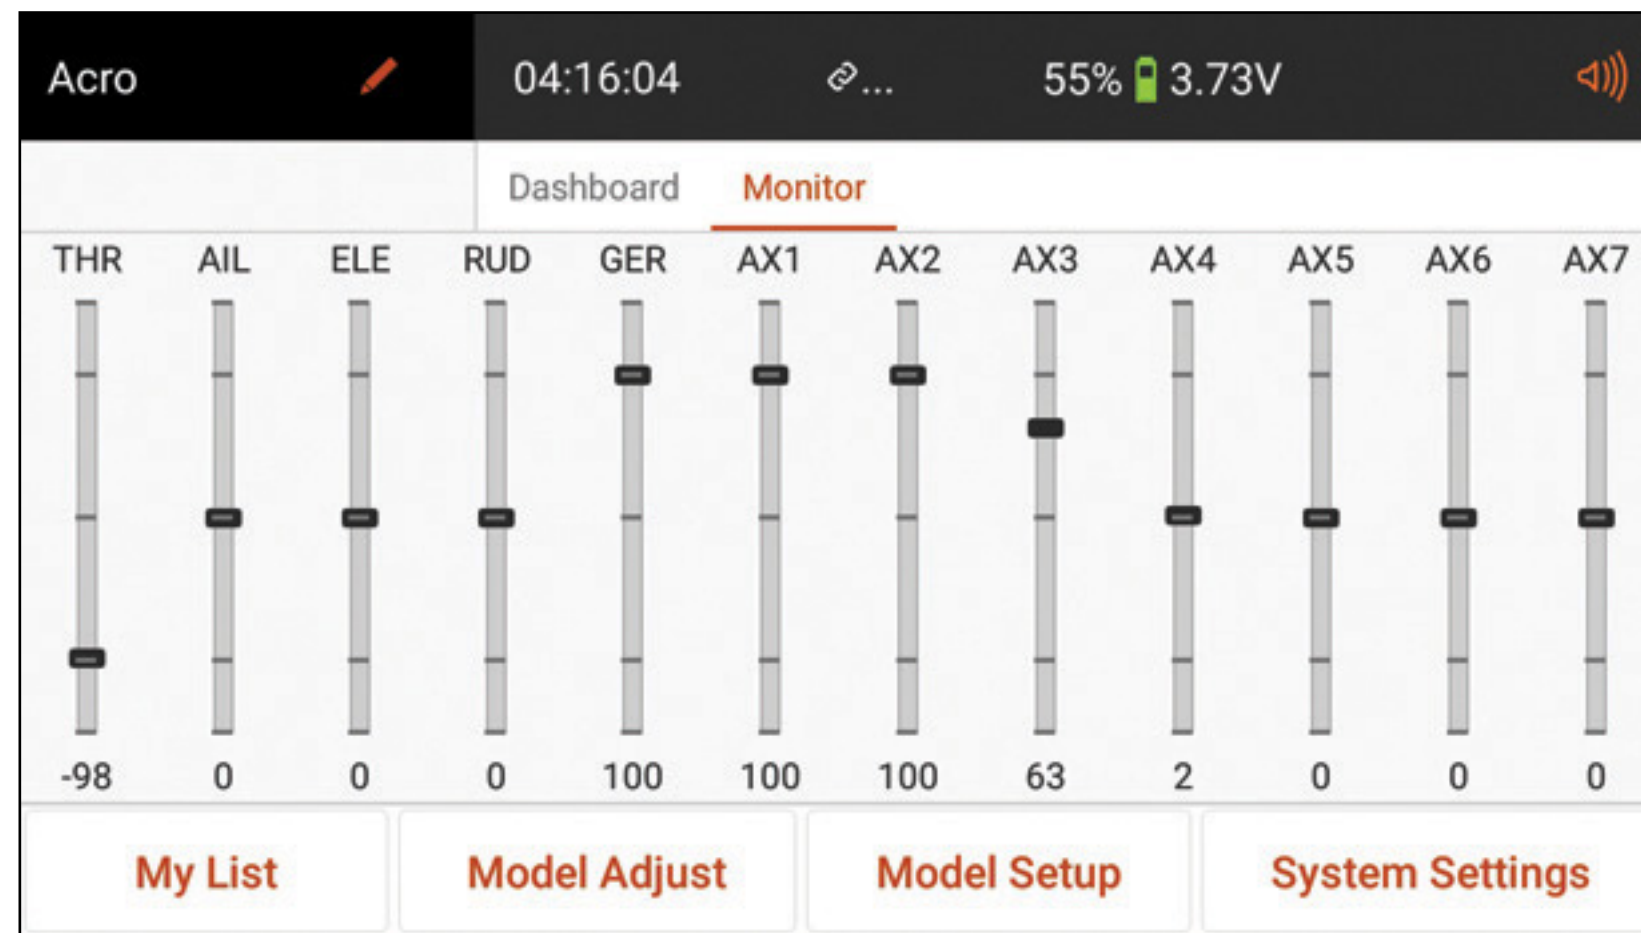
Acro 04:16:04 ... 55% 3.73V

Dashboard Monitor

| THR | AIL | ELE | RUD | GER | AX1 | AX2 | AX3 | AX4 | AX5 | AX6 | AX7 |
|---|---|---|---|---|---|---|---|---|---|---|---|
| -98 | 0 | 0 | 0 | 100 | 100 | 100 | 63 | 2 | 0 | 0 | 0 |

My List Model Adjust Model Setup System Settings